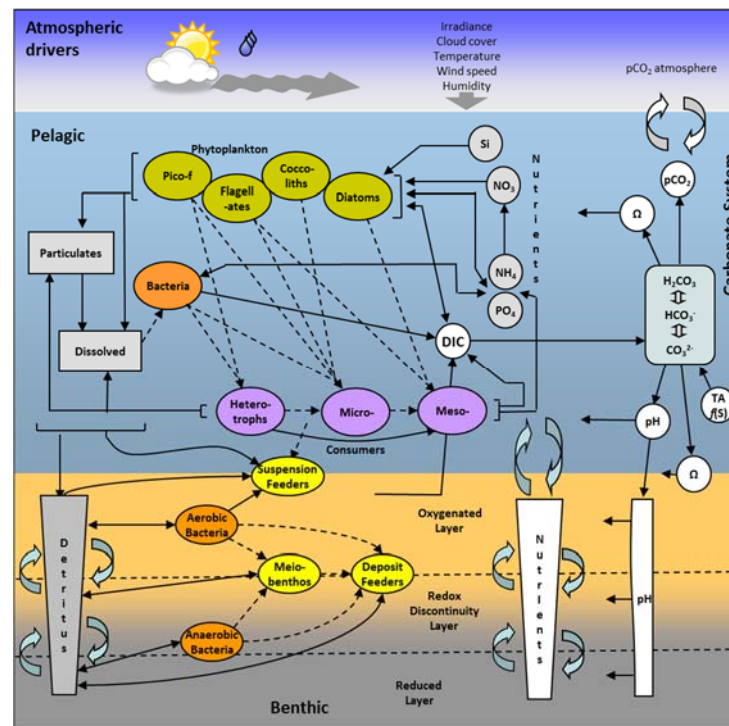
Atmospheric drivers

Irradiance
Cloud cover
Temperature
Wind speed
Humidity

pCO$_2$ atmosphere

Pelagic

Phytoplankton

Pico-f

Flagell-ates

Cocco-liths

Diatoms

Si

NO$_3$

NH$_4$

PO$_4$

Nutrients

Carbonate System

pCO$_2$

Ω

H$_2$CO$_3$
HCO$_3^-$
CO$_3^{2-}$

Particulates

Bacteria

Dissolved

DIC

Hetero-trophs

Micro-

Meso-

Consumers

TA f(S)

pH

Ω

Suspension Feeders

Aerobic Bacteria

Oxygenated Layer

Detritus

Meio-benthos

Deposit Feeders

Nutrients

pH

Redox Discontinuity Layer

Anaerobic Bacteria

Reduced Layer

Benthic